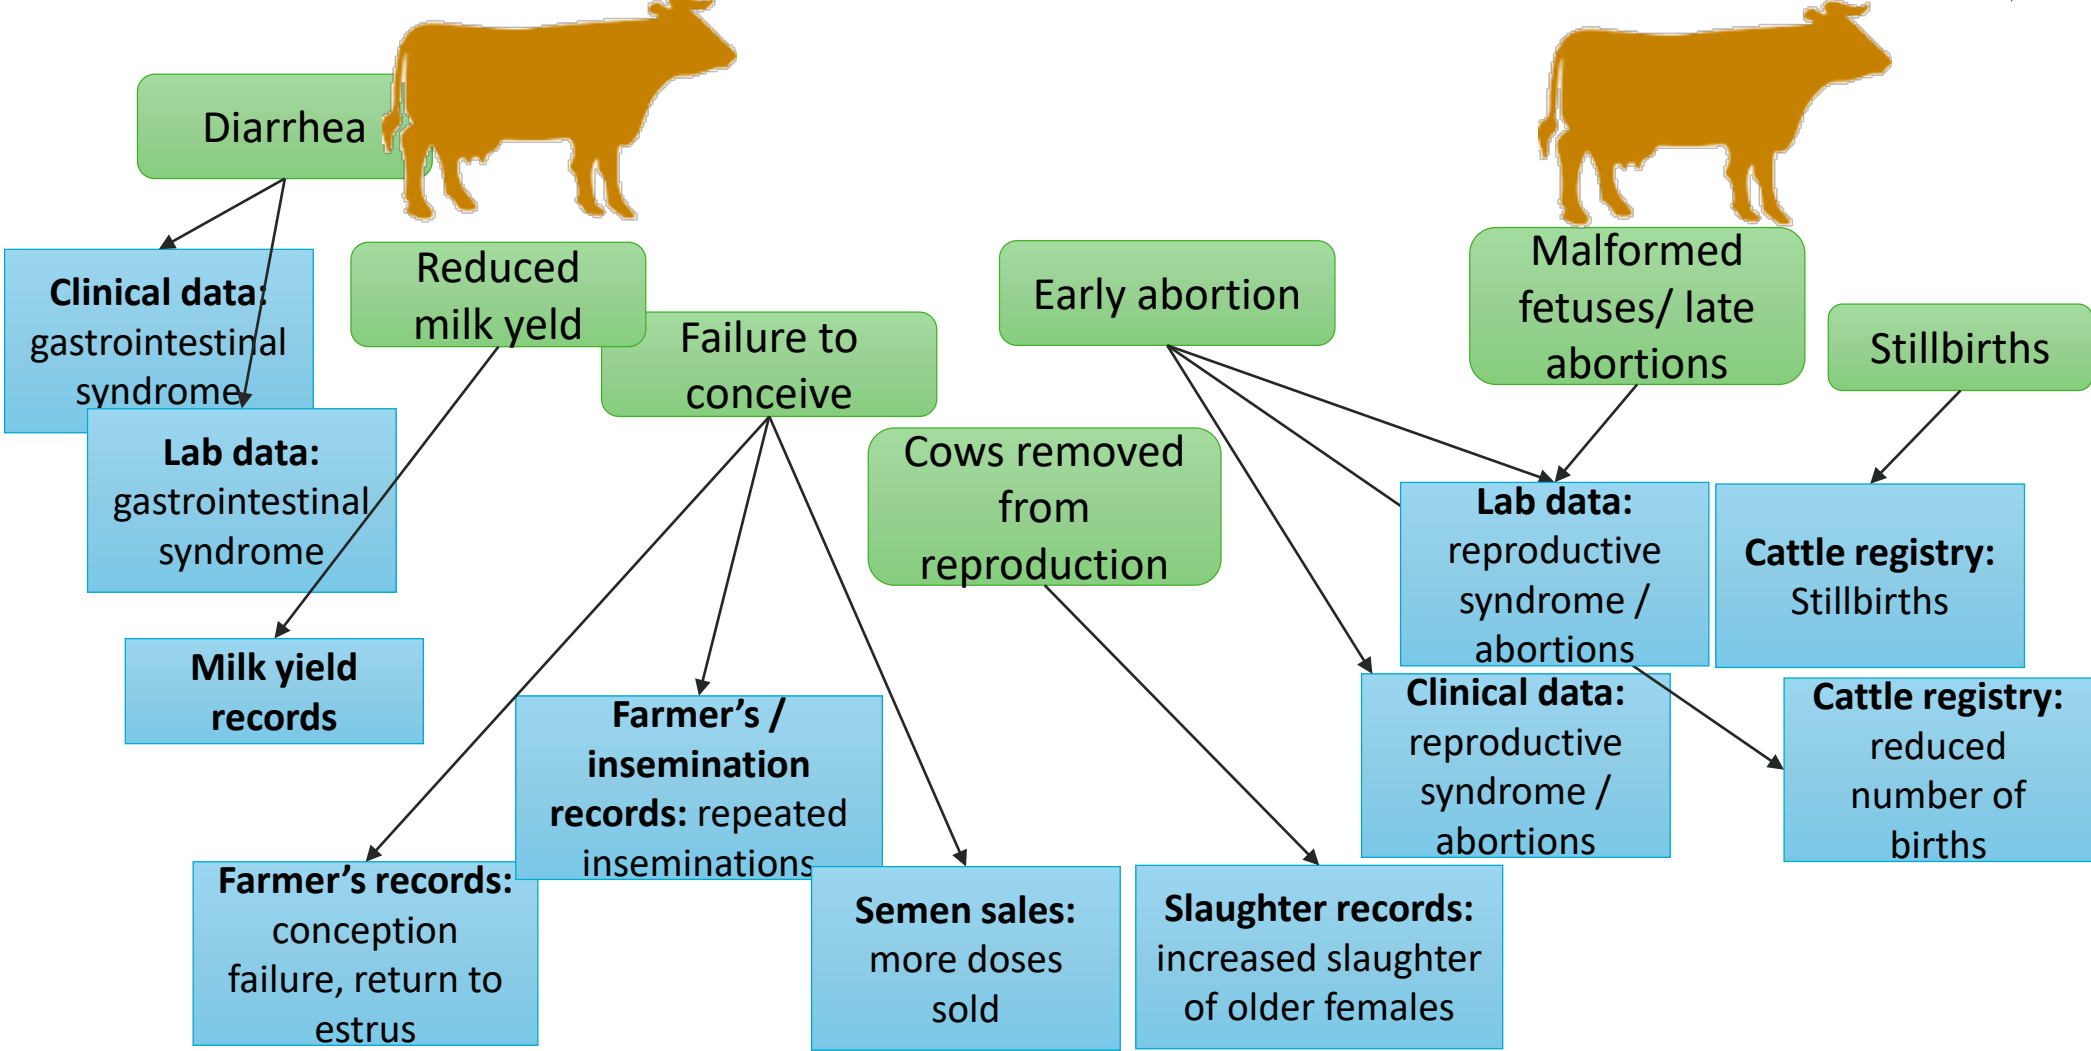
Diarrhea

Clinical data: gastrointestinal syndrome

Lab data: gastrointestinal syndrome

Reduced milk yeld

Milk yield records

Failure to conceive

Farmer's / insemination records: repeated inseminations

Farmer's records: conception failure, return to estrus

Semen sales: more doses sold

Early abortion

Cows removed from reproduction

Slaughter records: increased slaughter of older females

Malformed fetuses/ late abortions

Stillbirths

Lab data: reproductive syndrome / abortions

Cattle registry: Stillbirths

Clinical data: reproductive syndrome / abortions

Cattle registry: reduced number of births